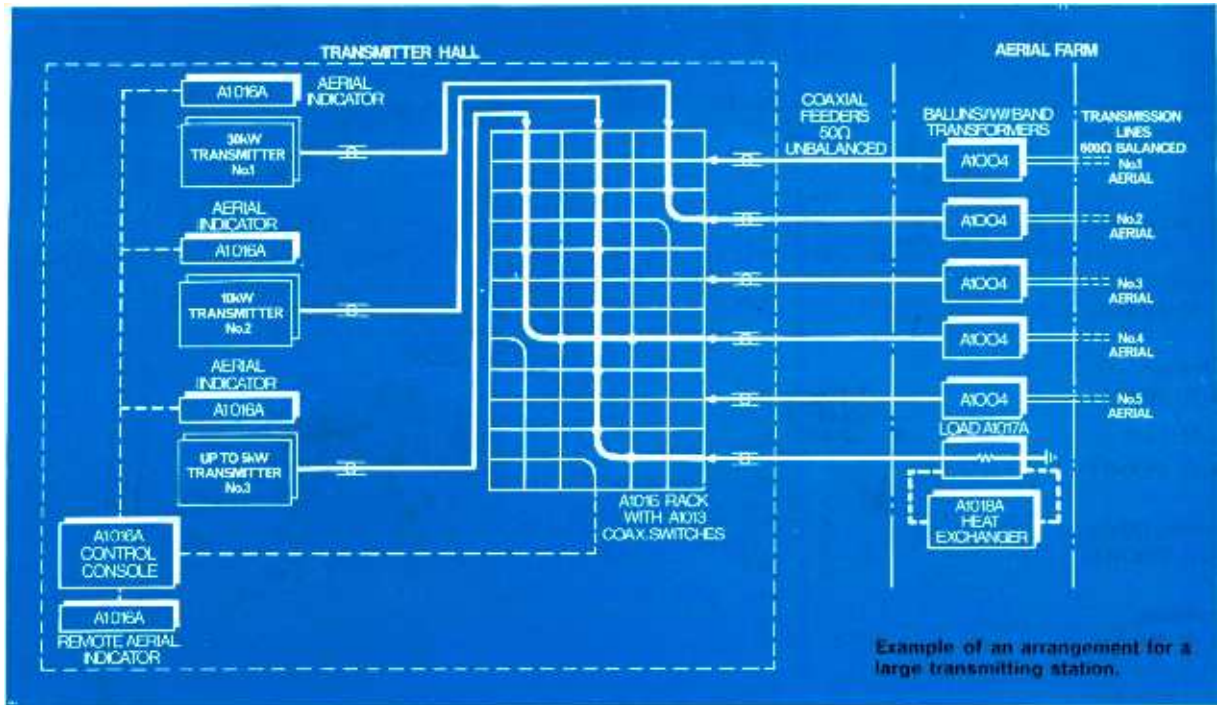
TRANSMITTER HALL

AERIAL FARM

A1016A

AERIAL INDICATOR

30kW TRANSMITTER No.1

AERIAL INDICATOR

A1016A

10kW TRANSMITTER No.2

AERIAL INDICATOR

A1016A

UP TO 5kW TRANSMITTER No.3

A1016A CONTROL CONSOLE

A1016A

REMOTE AERIAL INDICATOR

A1016 RACK WITH A1013 COAX.SWITCHES

COAXIAL FEEDERS 50Ω UNBALANCED

BALUNS/W/BAND TRANSFORMERS

TRANSMISSION LINES 600Ω BALANCED

A1004

No.1 AERIAL

A1004

No.2 AERIAL

A1004

No.3 AERIAL

A1004

No.4 AERIAL

A1004

No.5 AERIAL

LOAD A1017A

A1018A HEAT EXCHANGER

Example of an arrangement for a large transmitting station.